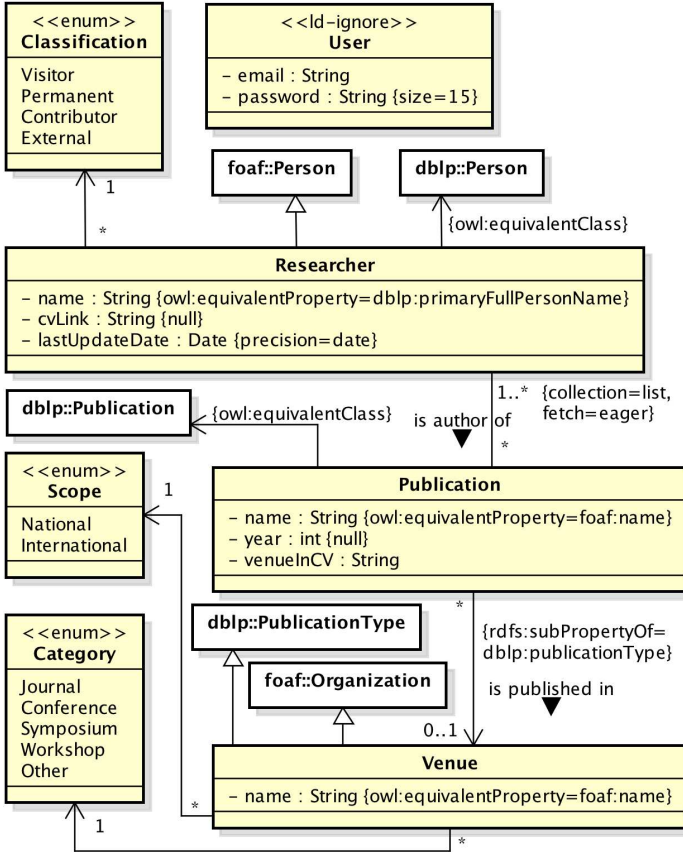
<<enum>>
Classification

Visitor
Permanent
Contributor
External

<<ld-ignore>>
User

- email : String
- password : String {size=15}

foaf::Person

dblp::Person

{owl:equivalentClass}

1

*

Researcher

- name : String {owl:equivalentProperty=dblp:primaryFullPersonName}
- cvLink : String {null}
- lastUpdateDate : Date {precision=date}

dblp::Publication

{owl:equivalentClass}

1..*

{collection=list, fetch=eager}

is author of

*

<<enum>>
Scope

National
International

1

Publication

- name : String {owl:equivalentProperty=foaf:name}
- year : int {null}
- venueInCV : String

*

dblp::PublicationType

{rdfs:subPropertyOf= dblp:publicationType}

<<enum>>
Category

Journal
Conference
Symposium
Workshop
Other

foaf::Organization

is published in

0..1

Venue

- name : String {owl:equivalentProperty=foaf:name}

*

1

*